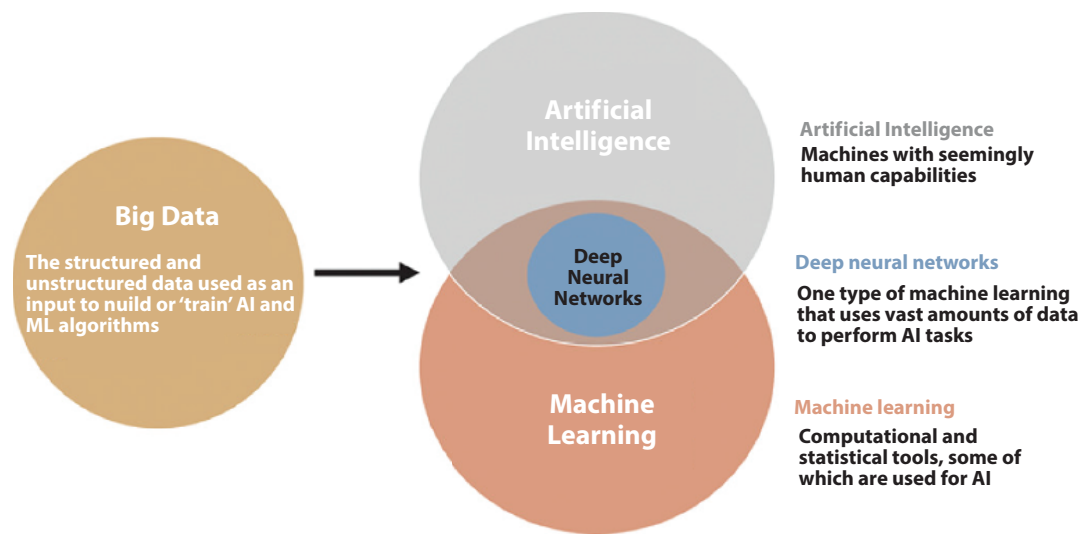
Big Data

The structured and unstructured data used as an input to nuild or 'train' AI and ML algorithms

Artificial Intelligence

Deep Neural Networks

Machine Learning

Artificial Intelligence

Machines with seemingly human capabilities

Deep neural networks

One type of machine learning that uses vast amounts of data to perform AI tasks

Machine learning

Computational and statistical tools, some of which are used for AI